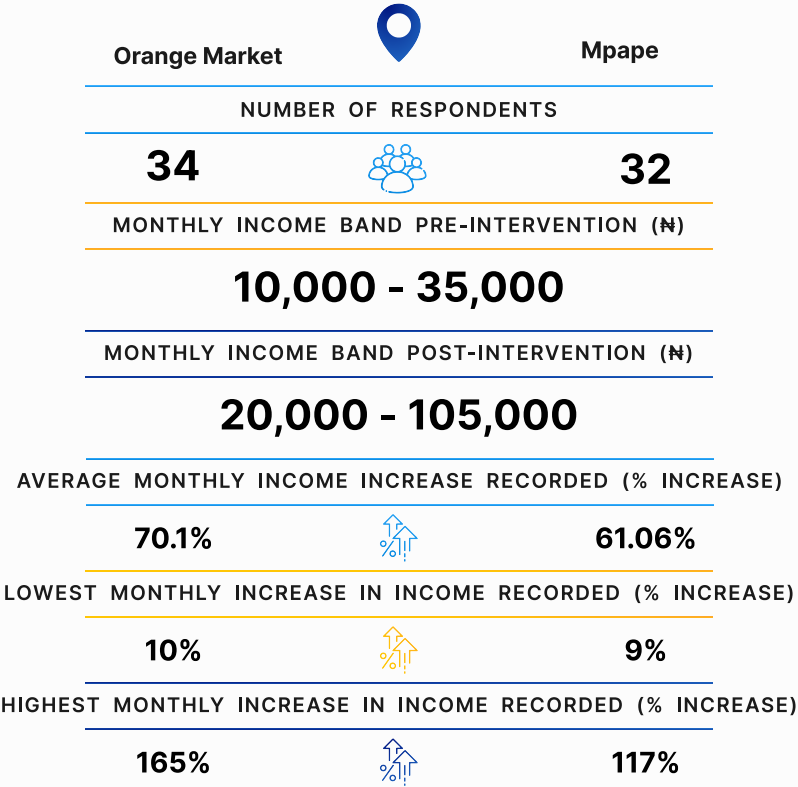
Orange Market

Mpape

NUMBER OF RESPONDENTS

34

32

MONTHLY INCOME BAND PRE-INTERVENTION (₦)

10,000 - 35,000

MONTHLY INCOME BAND POST-INTERVENTION (₦)

20,000 - 105,000

AVERAGE MONTHLY INCOME INCREASE RECORDED (% INCREASE)

70.1%

61.06%

LOWEST MONTHLY INCREASE IN INCOME RECORDED (% INCREASE)

10%

9%

HIGHEST MONTHLY INCREASE IN INCOME RECORDED (% INCREASE)

165%

117%